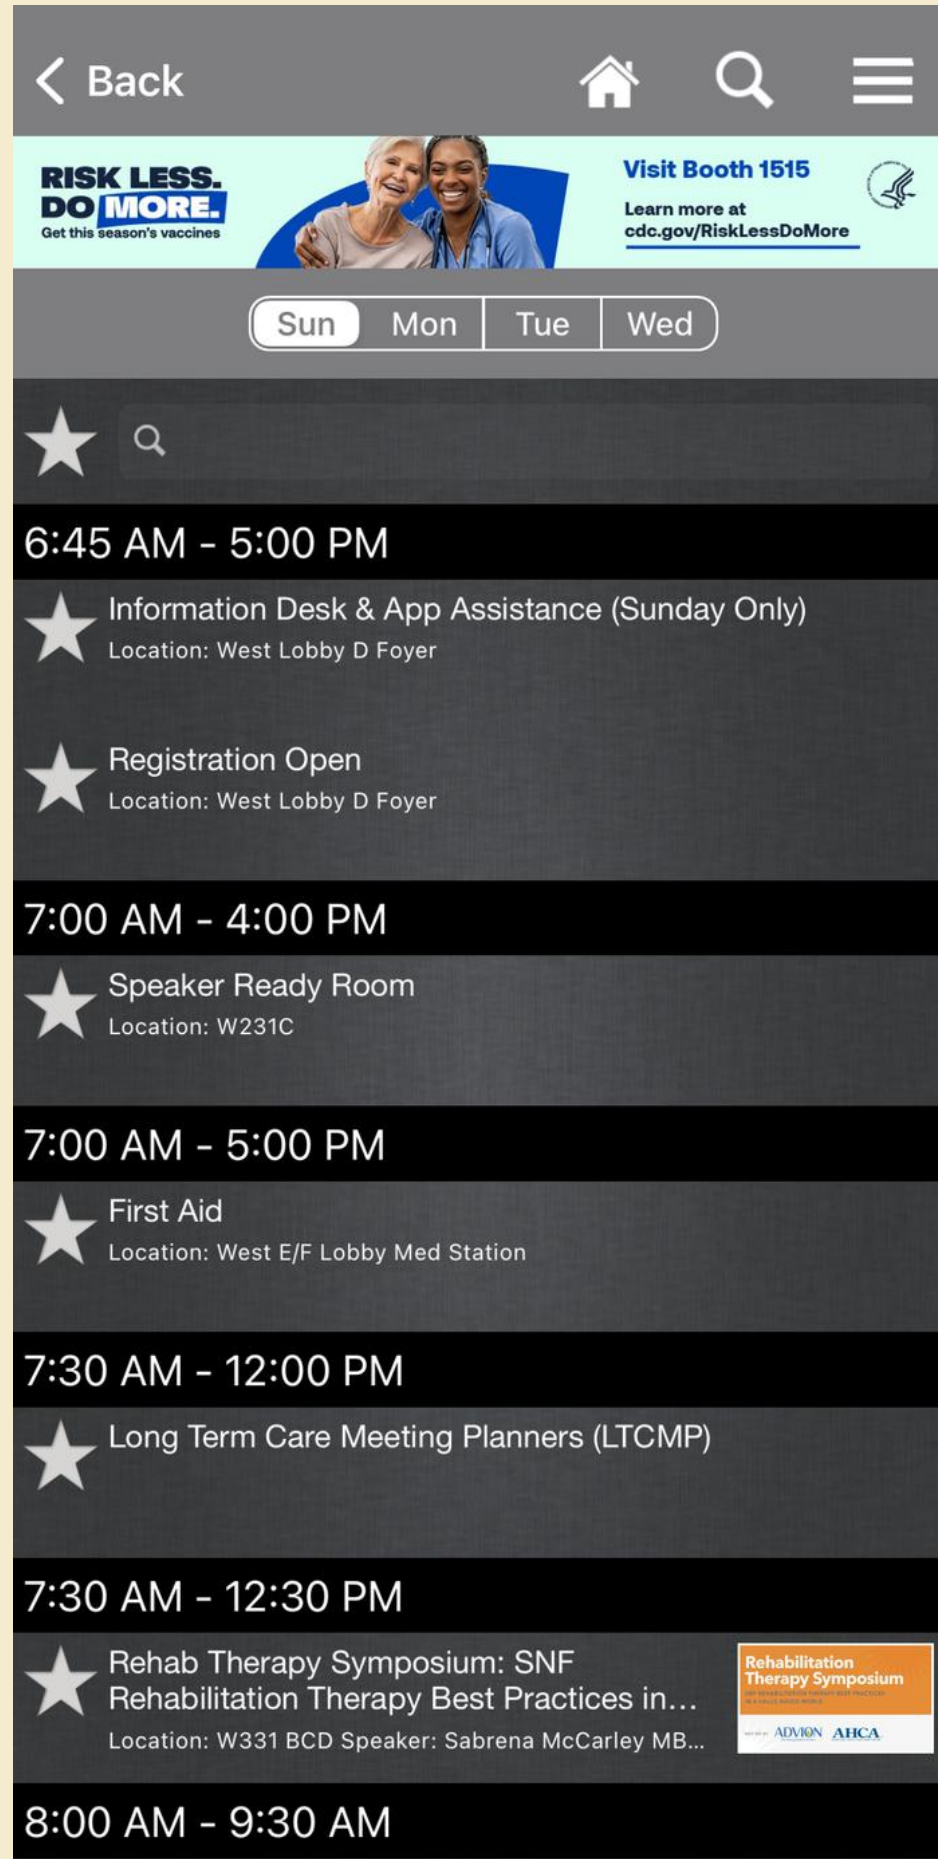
Back

RISK LESS. DO MORE.
Get this season's vaccines

Visit Booth 1515
Learn more at cdc.gov/RiskLessDoMore

Sun Mon Tue Wed

6:45 AM - 5:00 PM

Information Desk & App Assistance (Sunday Only)
Location: West Lobby D Foyer

Registration Open
Location: West Lobby D Foyer

7:00 AM - 4:00 PM

Speaker Ready Room
Location: W231C

7:00 AM - 5:00 PM

First Aid
Location: West E/F Lobby Med Station

7:30 AM - 12:00 PM

Long Term Care Meeting Planners (LTCMP)

7:30 AM - 12:30 PM

Rehab Therapy Symposium: SNF Rehabilitation Therapy Best Practices in...
Location: W331 BCD Speaker: Sabrena McCarley MB...

Rehabilitation Therapy Symposium
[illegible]
ADVION AHCA

8:00 AM - 9:30 AM